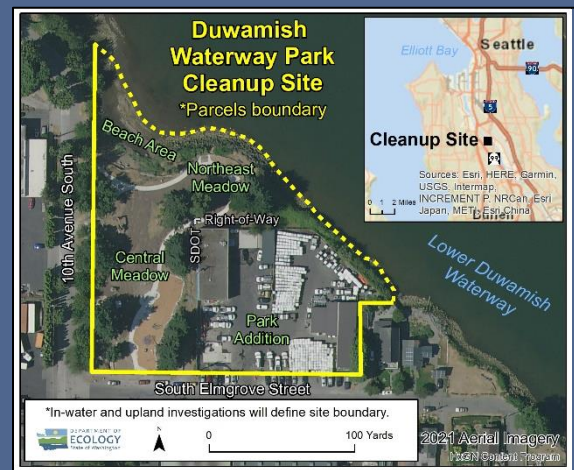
Duwamish Waterway Park Cleanup Site
*Parcels boundary

Elliott Bay
Seattle
90
5
Cleanup Site
99
Sources: Esri, HERE, Garmin, USGS, Intermap, INCREMENT P, NRCan, Esri Japan, METI, Esri China
0 1 2 Miles

Beach Area
Northeast Meadow
Right-of-Way
SDOT
10th Avenue South
Central Meadow
Park Addition
Lower Duwamish Waterway
South Elmgrove Street

*In-water and upland investigations will define site boundary.
DEPARTMENT OF ECOLOGY State of Washington
0
100 Yards
2021 Aerial Imagery
NAIP Content Program